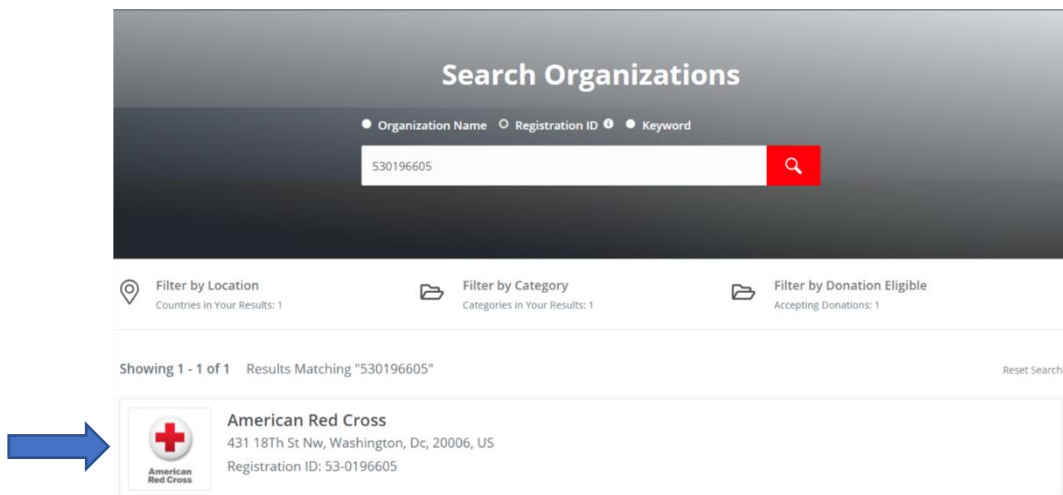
Search Organizations

Organization Name Registration ID Keyword

530196605

Filter by Location
Countries in Your Results: 1

Filter by Category
Categories in Your Results: 1

Filter by Donation Eligible
Accepting Donations: 1

Showing 1 - 1 of 1 Results Matching "530196605"

Reset Search

American Red Cross

American Red Cross
431 18Th St Nw, Washington, Dc, 20006, US
Registration ID: 53-0196605